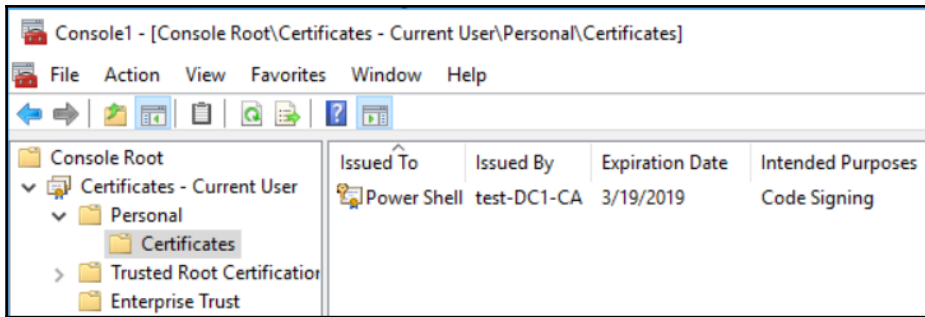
Console1 - [Console Root\Certificates - Current User\Personal\Certificates]

File Action View Favorites Window Help

Console Root
Certificates - Current User
Personal
Certificates
Trusted Root Certificatior
Enterprise Trust

| Issued To | Issued By | Expiration Date | Intended Purposes |
|---|---|---|---|
| Power Shell | test-DC1-CA | 3/19/2019 | Code Signing |